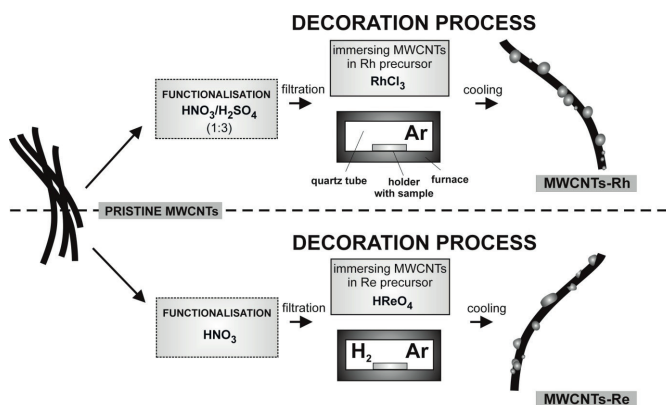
DECORATION PROCESS

FUNCTIONALISATION
$HNO_3/H_2SO_4$
(1:3)

filtration

immersing MWCNTs in Rh precursor
$RhCl_3$

Ar

quartz tube

holder with sample

furnace

cooling

MWCNTs-Rh

PRISTINE MWCNTs

DECORATION PROCESS

FUNCTIONALISATION
$HNO_3$

filtration

immersing MWCNTs in Re precursor
$HReO_4$

$H_2$ Ar

cooling

MWCNTs-Re